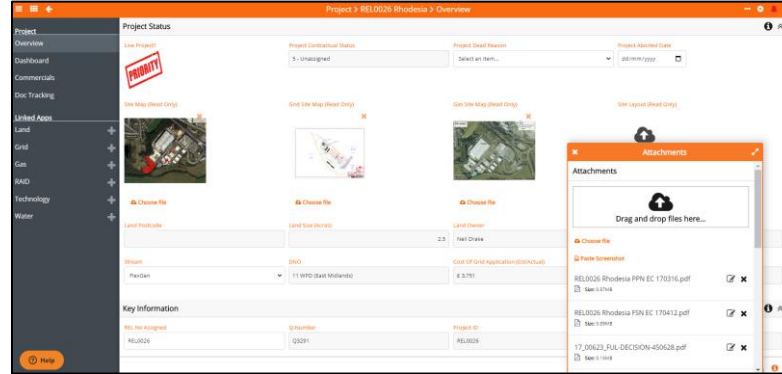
Project > REL0026 Rhodesia > Overview

Project
Overview
Dashboard
Commercials
Doc Tracking
Linked Apps
Land
Grid
Gas
RAID
Technology
Water

Help

Project Status

Live Project?
PRIORITY

Project Contractual Status
5 - Unassigned

Project Dead Reason
Select an item...

Project Abolled Date
dd/mm/yyyy

Site Map (Read Only)
Choose file

Grid Site Map (Read Only)
Choose file

Gas Site Map (Read Only)
Choose file

Site Layout (Read Only)

Land Postcode

Land Size (Acres)
2.5

Land Owner
Neil Drake

Stream
FlexGen

DNO
11 WPD (East Midlands)

Cost Of Grid Application (Est/Actual)
£ 3,751

Key Information

REL No Assigned
REL0026

SJ Number
Q3291

Project ID
REL0026

Attachments

Attachments

Drag and drop files here...

Choose file

Paste Screenshot

REL0026 Rhodesia PPN EC 170316.pdf
Size: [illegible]

REL0026 Rhodesia FSN EC 170412.pdf
Size: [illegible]

17_00623_FUL-DECISION-450628.pdf
Size: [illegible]